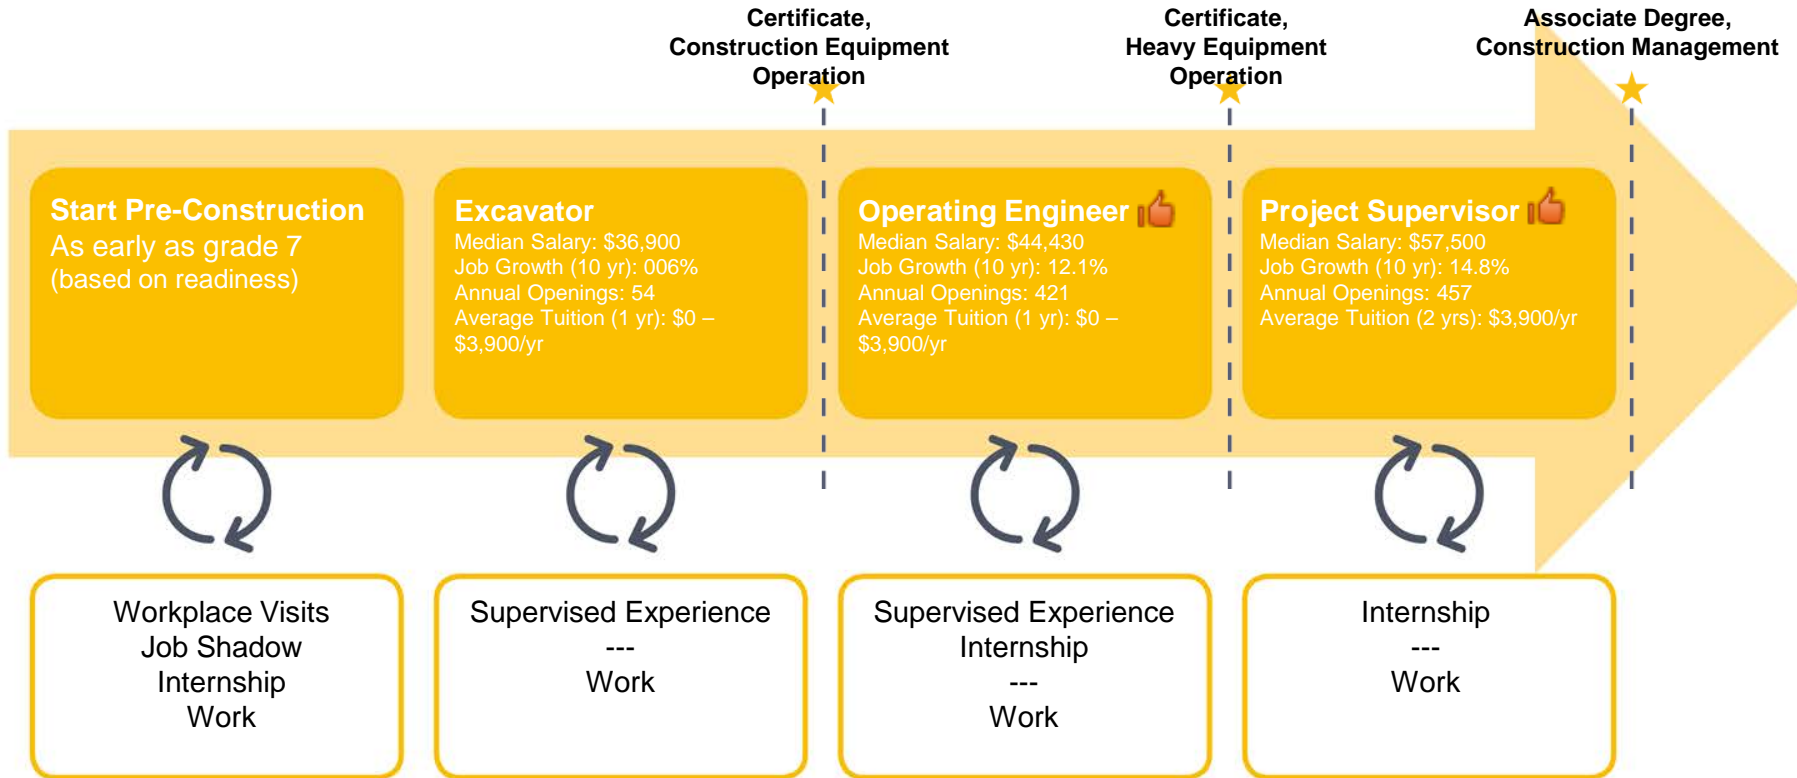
Certificate, Construction Equipment Operation

Certificate, Heavy Equipment Operation

Associate Degree, Construction Management

Start Pre-Construction
As early as grade 7
(based on readiness)

Excavator
Median Salary: $36,900
Job Growth (10 yr): 006%
Annual Openings: 54
Average Tuition (1 yr): $0 – $3,900/yr

Operating Engineer
Median Salary: $44,430
Job Growth (10 yr): 12.1%
Annual Openings: 421
Average Tuition (1 yr): $0 – $3,900/yr

Project Supervisor
Median Salary: $57,500
Job Growth (10 yr): 14.8%
Annual Openings: 457
Average Tuition (2 yrs): $3,900/yr

Workplace Visits
Job Shadow
Internship
Work

Supervised Experience
---
Work

Supervised Experience
Internship
---
Work

Internship
---
Work